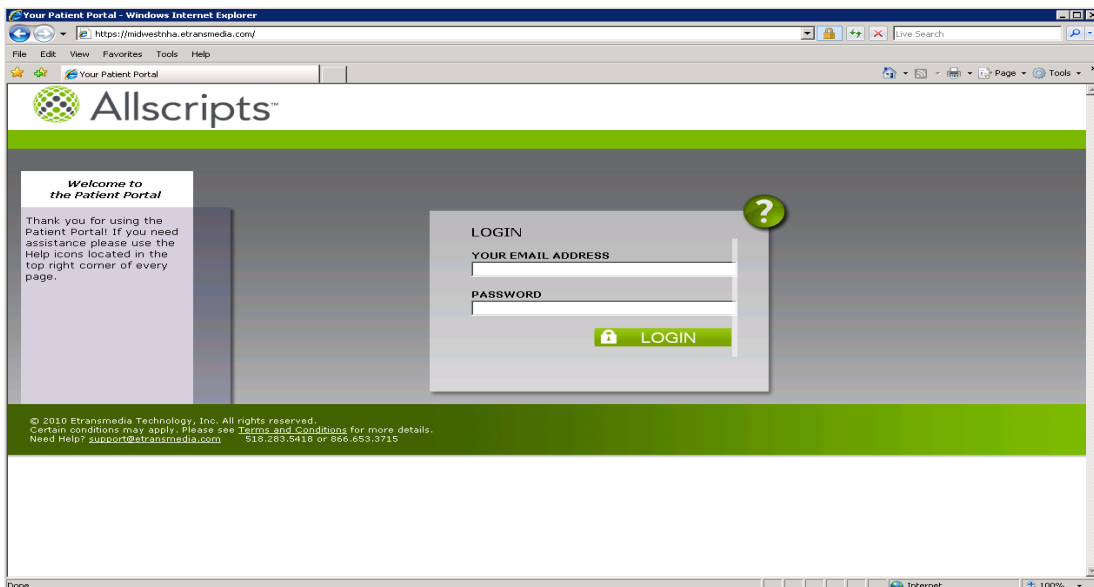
Your Patient Portal - Windows Internet Explorer

https://midwestnha.etransmedia.com/

Live Search

File Edit View Favorites Tools Help

Your Patient Portal

Page Tools

Allscripts™

Welcome to the Patient Portal

Thank you for using the Patient Portal! If you need assistance please use the Help icons located in the top right corner of every page.

?

LOGIN

YOUR EMAIL ADDRESS

PASSWORD

LOGIN

© 2010 Etransmedia Technology, Inc. All rights reserved.
Certain conditions may apply. Please see Terms and Conditions for more details.
Need Help? support@etransmedia.com 518.283.5418 or 866.653.3715

Done

Internet

100%